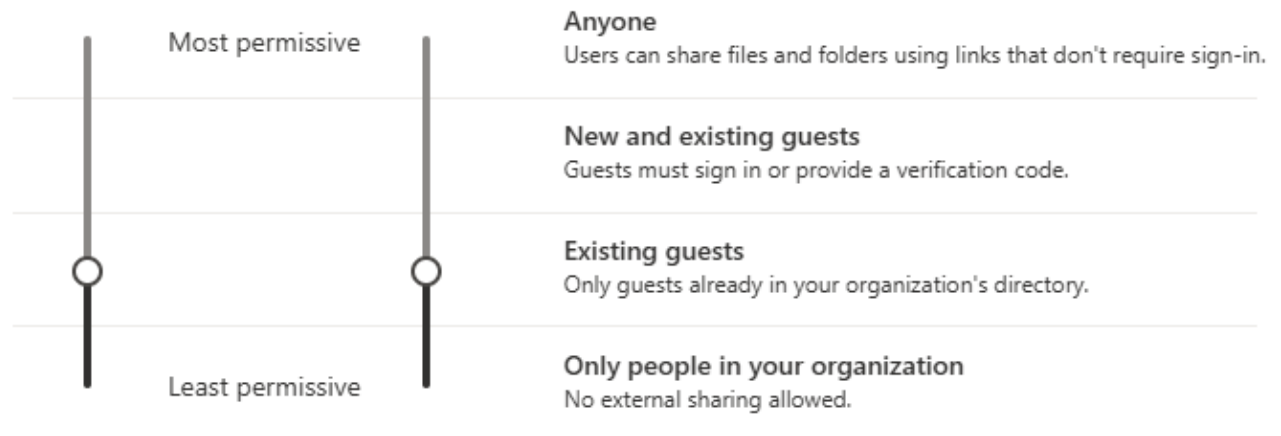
Most permissive

Least permissive

Anyone
Users can share files and folders using links that don't require sign-in.

New and existing guests
Guests must sign in or provide a verification code.

Existing guests
Only guests already in your organization's directory.

Only people in your organization
No external sharing allowed.